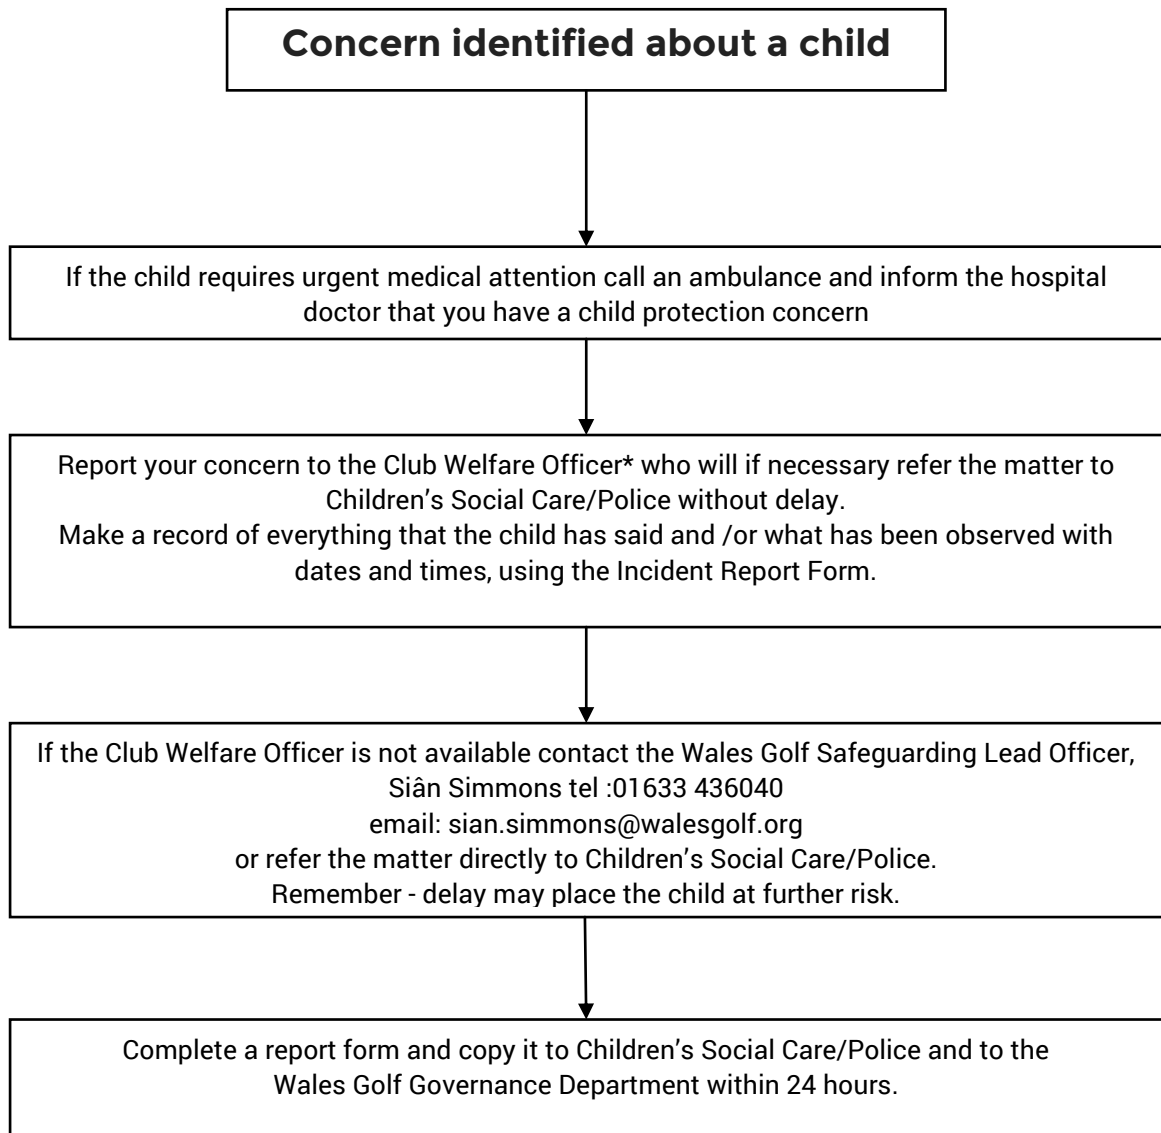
Concern identified about a child

If the child requires urgent medical attention call an ambulance and inform the hospital doctor that you have a child protection concern

Report your concern to the Club Welfare Officer* who will if necessary refer the matter to Children's Social Care/Police without delay.
Make a record of everything that the child has said and /or what has been observed with dates and times, using the Incident Report Form.

If the Club Welfare Officer is not available contact the Wales Golf Safeguarding Lead Officer, Siân Simmons tel :01633 436040
email: sian.simmons@walesgolf.org
or refer the matter directly to Children's Social Care/Police.
Remember - delay may place the child at further risk.

Complete a report form and copy it to Children's Social Care/Police and to the Wales Golf Governance Department within 24 hours.